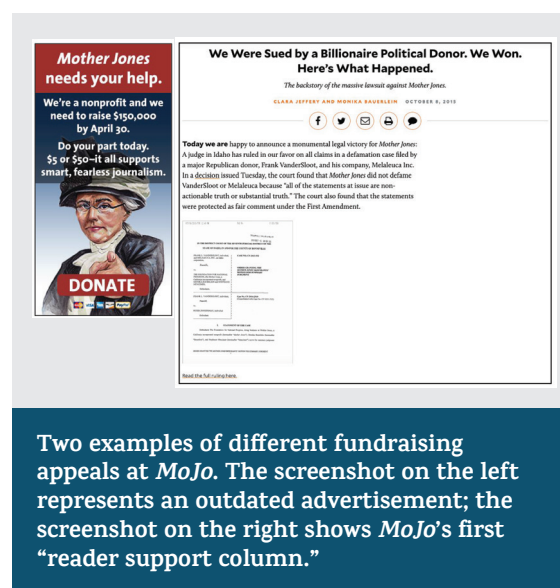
Mother Jones needs your help.

We're a nonprofit and we need to raise $150,000 by April 30.

Do your part today. $5 or $50—it all supports smart, fearless journalism.

DONATE

We Were Sued by a Billionaire Political Donor. We Won. Here's What Happened.

The backstory of the massive lawsuit against Mother Jones.

CLARA JEFFERY AND MONIKA BAUERLEIN OCTOBER 8, 2015

Today we are happy to announce a monumental legal victory for Mother Jones: A judge in Idaho has ruled in our favor on all claims in a defamation case filed by a major Republican donor, Frank VanderSloot, and his company, Melaleuca Inc. In a decision issued Tuesday, the court found that Mother Jones did not defame VanderSloot or Melaleuca because "all of the statements at issue are non-actionable truth or substantial truth." The court also found that the statements were protected as fair comment under the First Amendment.

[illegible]

Read the full ruling here.

Two examples of different fundraising appeals at MoJo. The screenshot on the left represents an outdated advertisement; the screenshot on the right shows MoJo's first "reader support column."